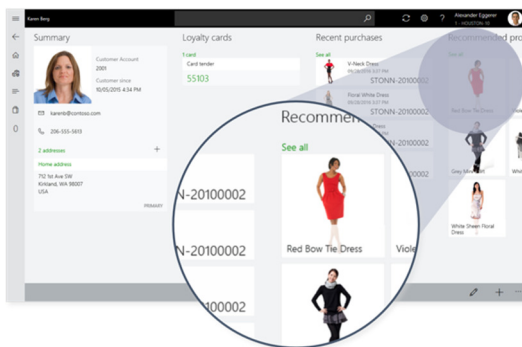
Karen Berg

Alexander Eggerer
HOUSTON-15

Summary

Customer Account
2001
Customer since
10/05/2015 4:58 PM

karenb@contoso.com

206-555-5610

2 addresses
Home address
752 1st Ave
Kirkland, WA 98037
USA
PRIMARY

Loyalty cards

F card
Card tender
55103

Recent purchases

See all
V-Neck Dress
STONN-20100002
Floral White Dress
STONN-20100002

Recommended pro

See all
Red Bow Tie Dress
Grey Mo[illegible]
White Sheer Floral Dress

Recommen

See all
N-20100002
N-20100002
N-20100002
Red Bow Tie Dress
Viole